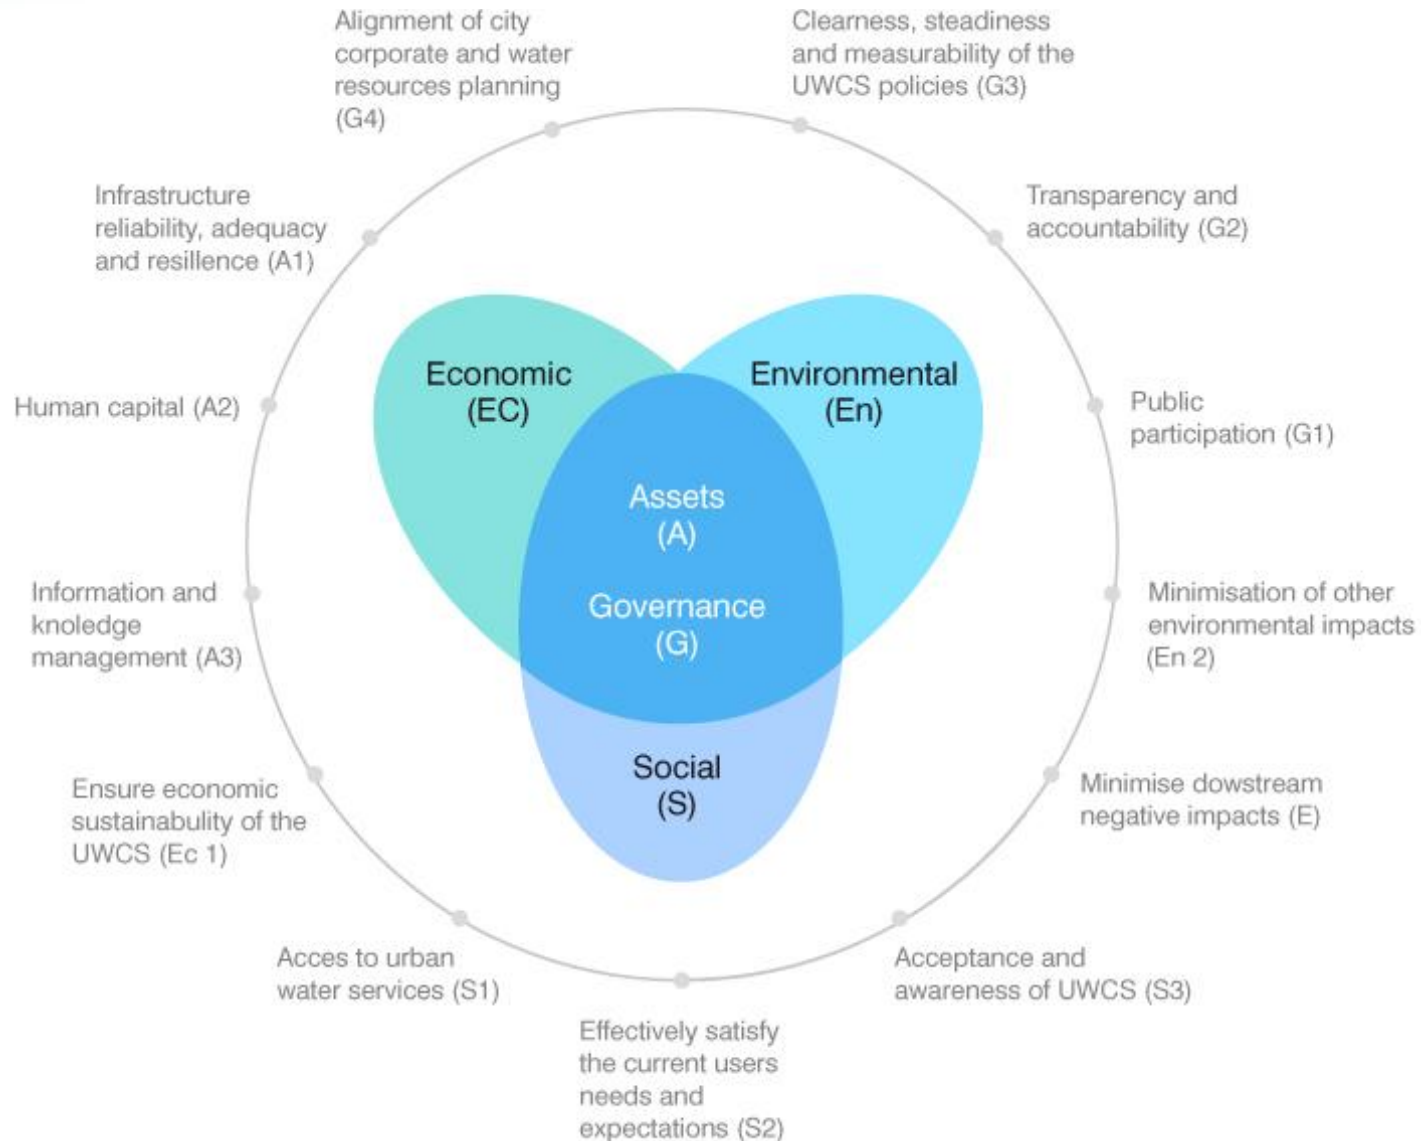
Alignment of city corporate and water resources planning (G4)

Clearness, steadiness and measurability of the UWCS policies (G3)

Infrastructure reliability, adequacy and resilience (A1)

Transparency and accountability (G2)

Economic (EC)

Environmental (En)

Human capital (A2)

Public participation (G1)

Assets (A)

Governance (G)

Information and knoledge management (A3)

Minimisation of other environmental impacts (En 2)

Social (S)

Ensure economic sustainabulity of the UWCS (Ec 1)

Minimise dowstream negative impacts (E)

Acces to urban water services (S1)

Acceptance and awareness of UWCS (S3)

Effectively satisfy the current users needs and expectations (S2)